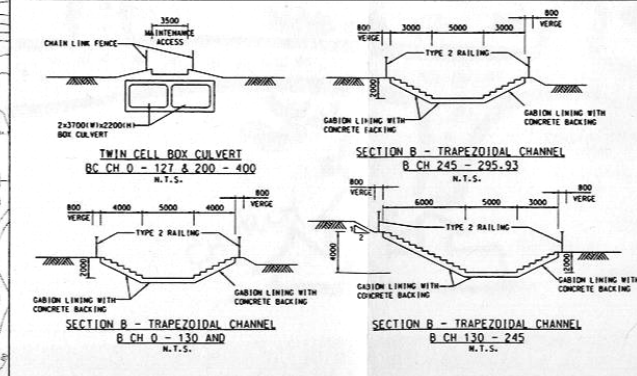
3500
MAINTENANCE ACCESS
CHAIN LINK FENCE
2x3700(W)x2200(H) BOX CULVERT

TWIN CELL BOX CULVERT
BC CH 0 - 127 & 200 - 400
N.T.S.

800 VERGE
3000
5000
3000
800 VERGE
TYPE 2 RAILING
2000
GABION LINING WITH CONCRETE FACKING
GABION LINING WITH CONCRETE BACKING

SECTION B - TRAPEZOIDAL CHANNEL
B CH 245 - 295.93
N.T.S.

800 VERGE
4000
5000
4000
800 VERGE
TYPE 2 RAILING
2000
GABION LINING WITH CONCRETE BACKING
GABION LINING WITH CONCRETE BACKING

SECTION B - TRAPEZOIDAL CHANNEL
B CH 0 - 130 AND
N.T.S.

800 VERGE
6000
5000
3000
800 VERGE
1
2
TYPE 2 RAILING
4000
2000
GABION LINING WITH CONCRETE BACKING
GABION LINING WITH CONCRETE BACKING

SECTION B - TRAPEZOIDAL CHANNEL
B CH 130 - 245
N.T.S.